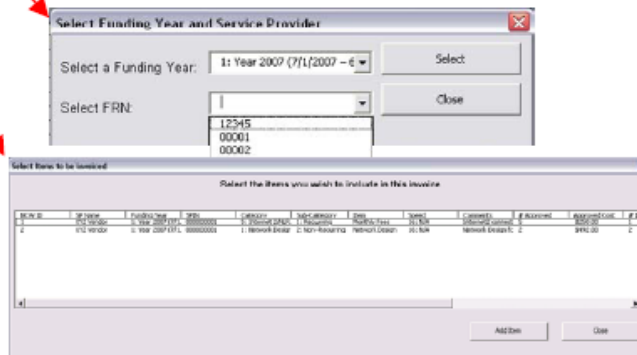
Select Funding Year and Service Provider

Select a Funding Year: 1: Year 2007 (7/1/2007 – 6

Select

Select FRN:

Close

12345
00001
00002

Select Items to be Invoiced

Select the items you wish to include in this invoice

| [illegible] ID | SP Name | Funding Year | SPIN | Category | Sub-Category | Item | Speed | Comments | # Approved | Approved Cost | # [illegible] |
|---|---|---|---|---|---|---|---|---|---|---|---|
| 1 | XYZ Vendor | 1: Year 2007 (7/1 | 000000001 | 1: Internet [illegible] | 1: Recurring | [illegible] Fees | 16: N/A | Internet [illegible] | 5 | $500.00 | 5 |
| 2 | XYZ Vendor | 1: Year 2007 (7/1 | 000000001 | 1: Network Design | 2: Non-Recurring | Network Design | 16: N/A | Network Design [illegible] | 2 | $490.00 | 2 |

Add Item

Close